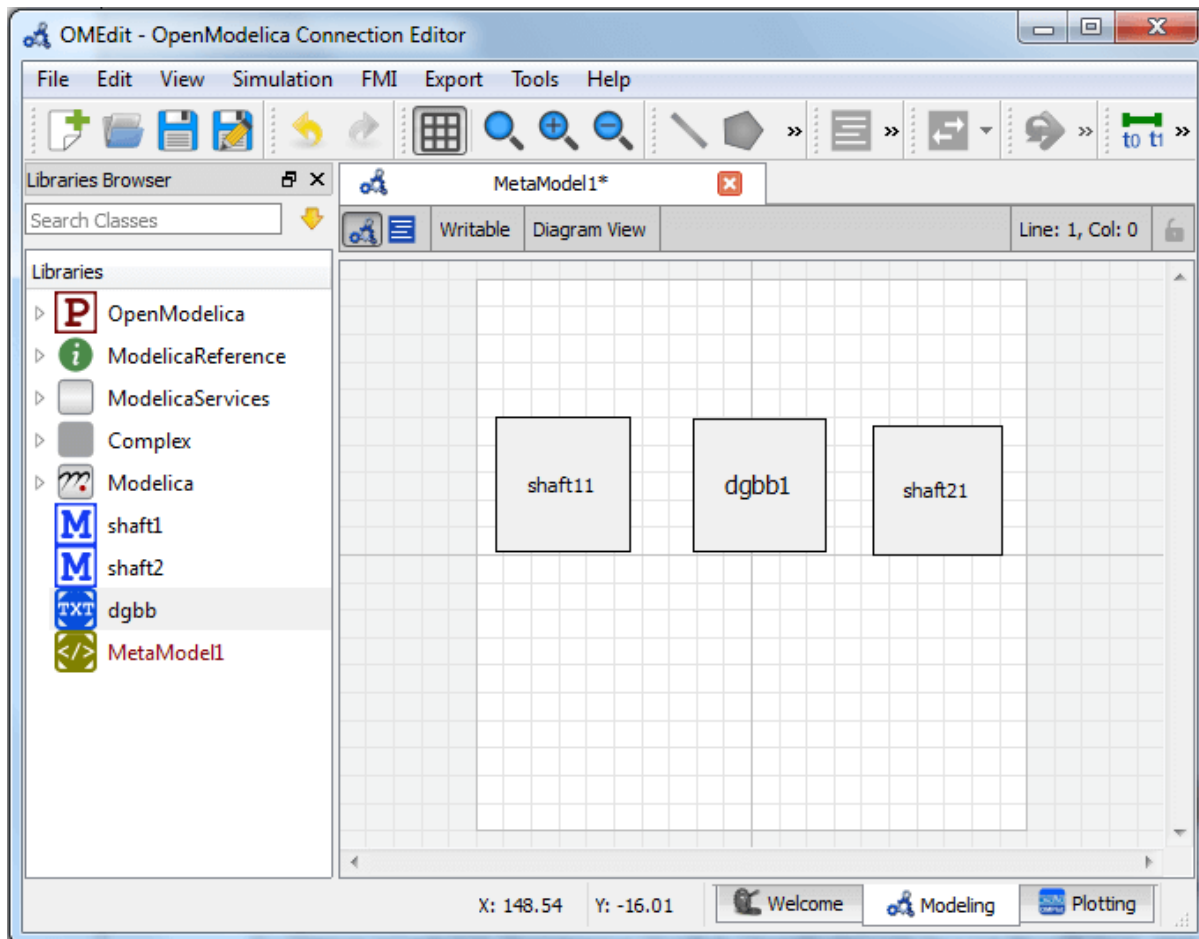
OMEdit - OpenModelica Connection Editor

File Edit View Simulation FMI Export Tools Help

t0 t1

Libraries Browser

Search Classes

Libraries

P OpenModelica
i ModelicaReference
ModelicaServices
Complex
Modelica
M shaft1
M shaft2
TXT dgbb
</> MetaModel1

MetaModel1*

Writable | Diagram View | Line: 1, Col: 0

shaft11

dgbb1

shaft21

X: 148.54 Y: -16.01

Welcome Modeling Plotting